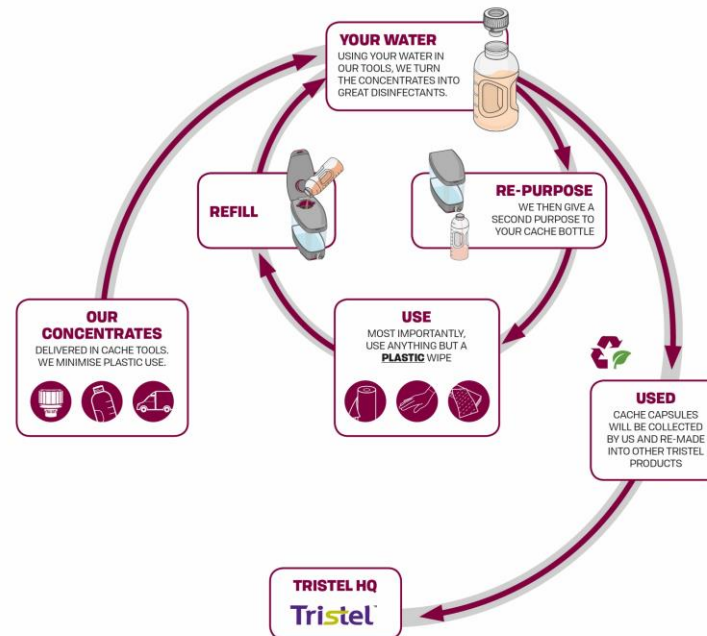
YOUR WATER
USING YOUR WATER IN OUR TOOLS, WE TURN THE CONCENTRATES INTO GREAT DISINFECTANTS.

REFILL

RE-PURPOSE
WE THEN GIVE A SECOND PURPOSE TO YOUR CACHE BOTTLE

OUR CONCENTRATES
DELIVERED IN CACHE TOOLS. WE MINIMISE PLASTIC USE.

USE
MOST IMPORTANTLY, USE ANYTHING BUT A PLASTIC WIPE

USED
CACHE CAPSULES WILL BE COLLECTED BY US AND RE-MADE INTO OTHER TRISTEL PRODUCTS

TRISTEL HQ
Tristel